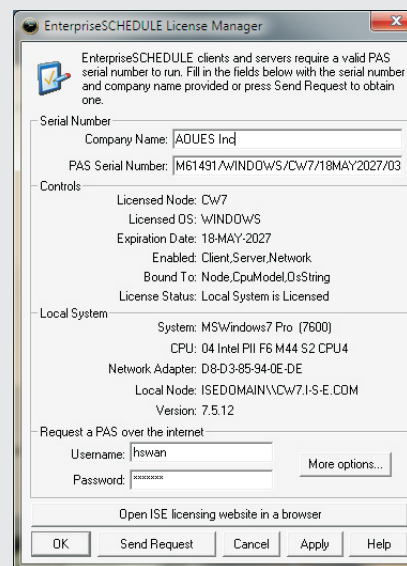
EnterpriseSCHEDULE License Manager

EnterpriseSCHEDULE clients and servers require a valid PAS serial number to run. Fill in the fields below with the serial number and company name provided or press Send Request to obtain one.

Serial Number
Company Name: AOUES Inc
PAS Serial Number: M61491/WINDOWS/CW7/18MAY2027/03

Controls
Licensed Node: CW7
Licensed OS: WINDOWS
Expiration Date: 18-MAY-2027
Enabled: Client,Server,Network
Bound To: Node,CpuModel,OsString
License Status: Local System is Licensed

Local System
System: MSWindows7 Pro (7600)
CPU: 04 Intel PII F6 M44 S2 CPU4
Network Adapter: D8-D3-85-94-0E-DE
Local Node: ISEDOMAIN\\CW7.I-S-E.COM
Version: 7.5.12

Request a PAS over the internet
Username: hswan
Password: *******
More options...

Open ISE licensing website in a browser

OK | Send Request | Cancel | Apply | Help